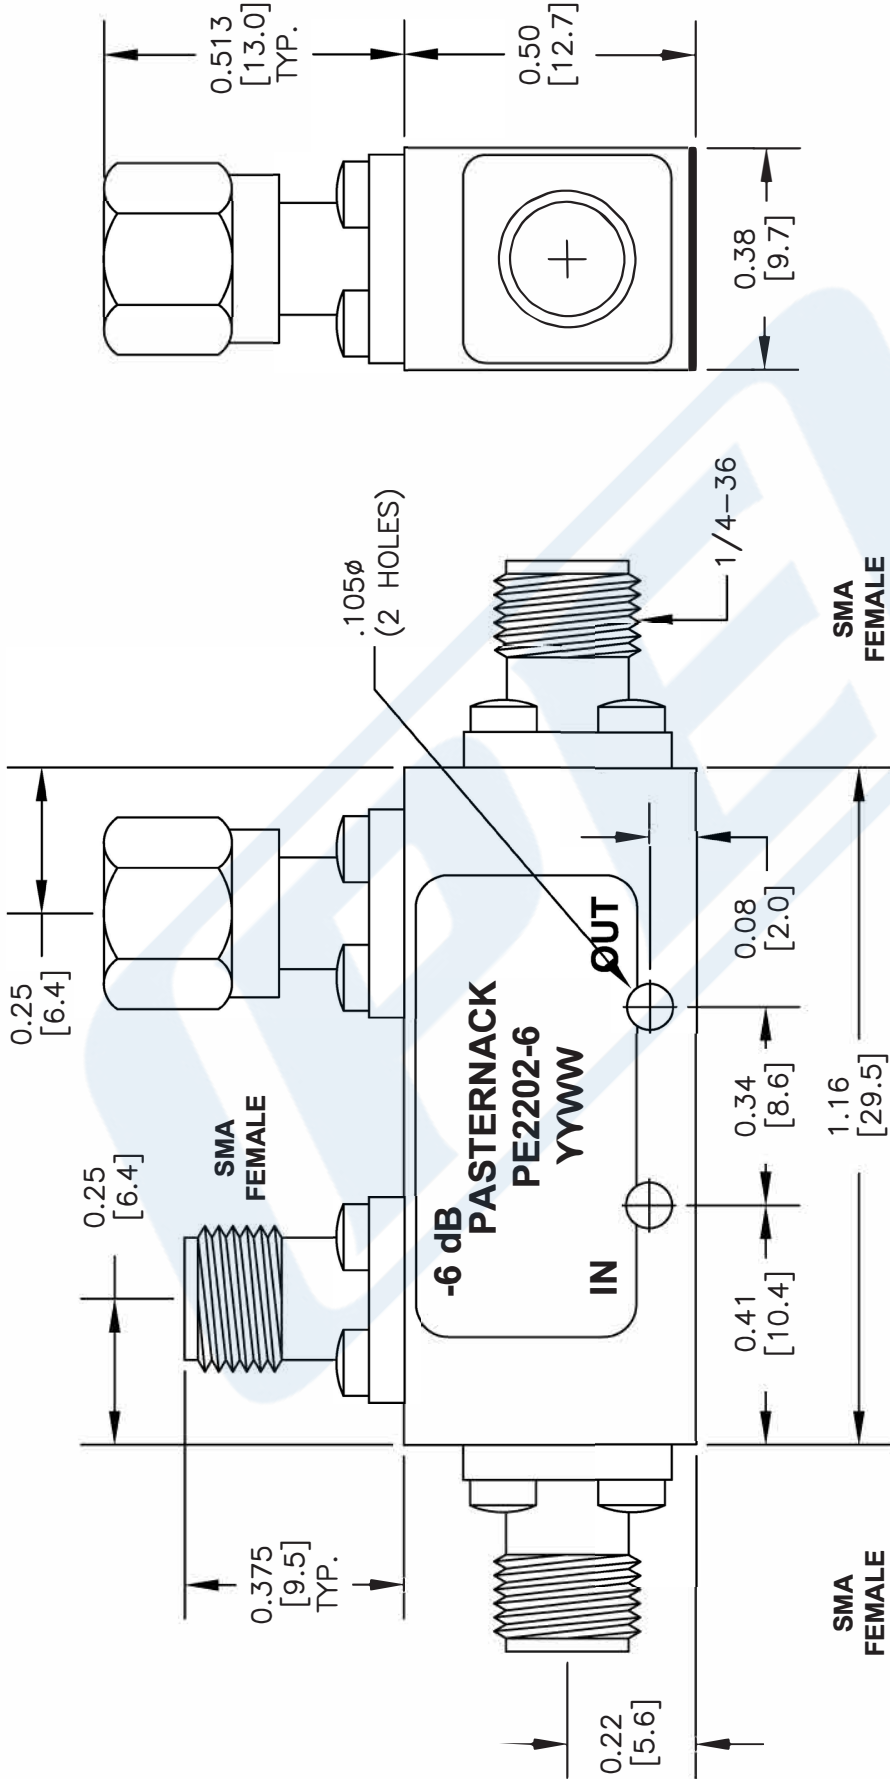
0.513
[13.0]
TYP.

0.50
[12.7]

0.38
[9.7]

.105ø
(2 HOLES)

1/4-36

SMA
FEMALE

0.25
[6.4]

OUT

-6 dB
PASTERNACK
PE2202-6
YYWW

IN

0.08
[2.0]

0.34
[8.6]

1.16
[29.5]

0.41
[10.4]

SMA
FEMALE

0.25
[6.4]

0.375
[9.5]
TYP.

SMA
FEMALE

0.22
[5.6]